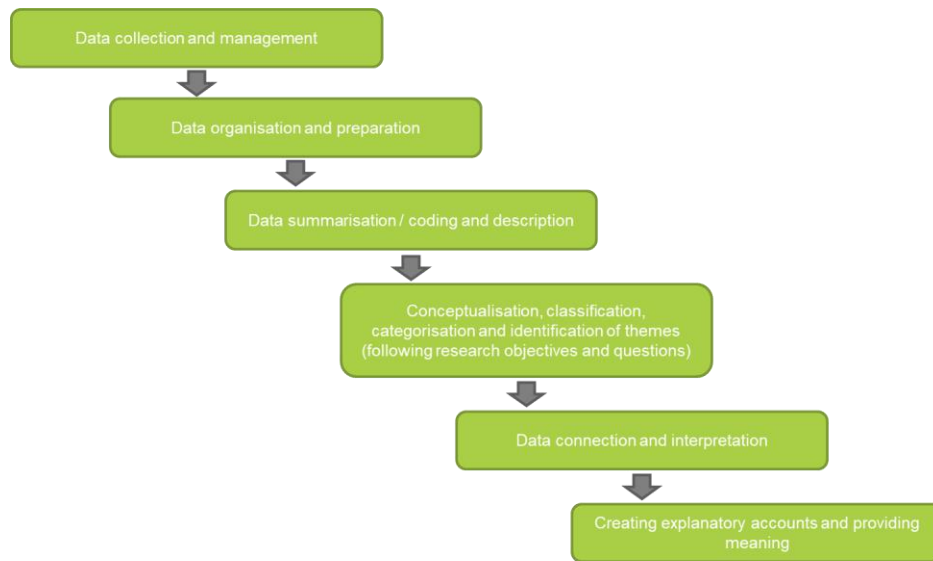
Data collection and management

Data organisation and preparation

Data summarisation / coding and description

Conceptualisation, classification, categorisation and identification of themes (following research objectives and questions)

Data connection and interpretation

Creating explanatory accounts and providing meaning